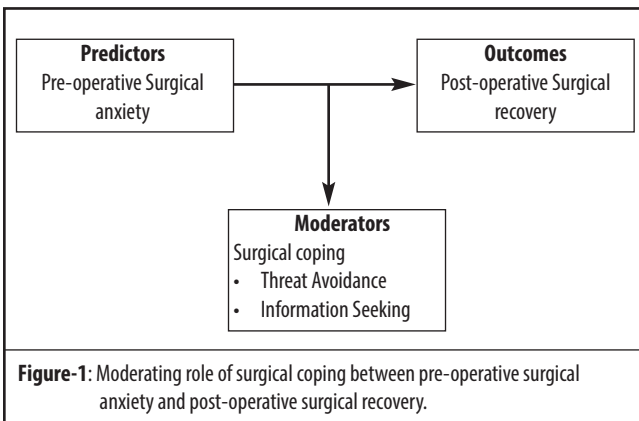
**Predictors**
Pre-operative Surgical anxiety

**Outcomes**
Post-operative Surgical recovery

**Moderators**
Surgical coping
• Threat Avoidance
• Information Seeking

**Figure-1**: Moderating role of surgical coping between pre-operative surgical anxiety and post-operative surgical recovery.